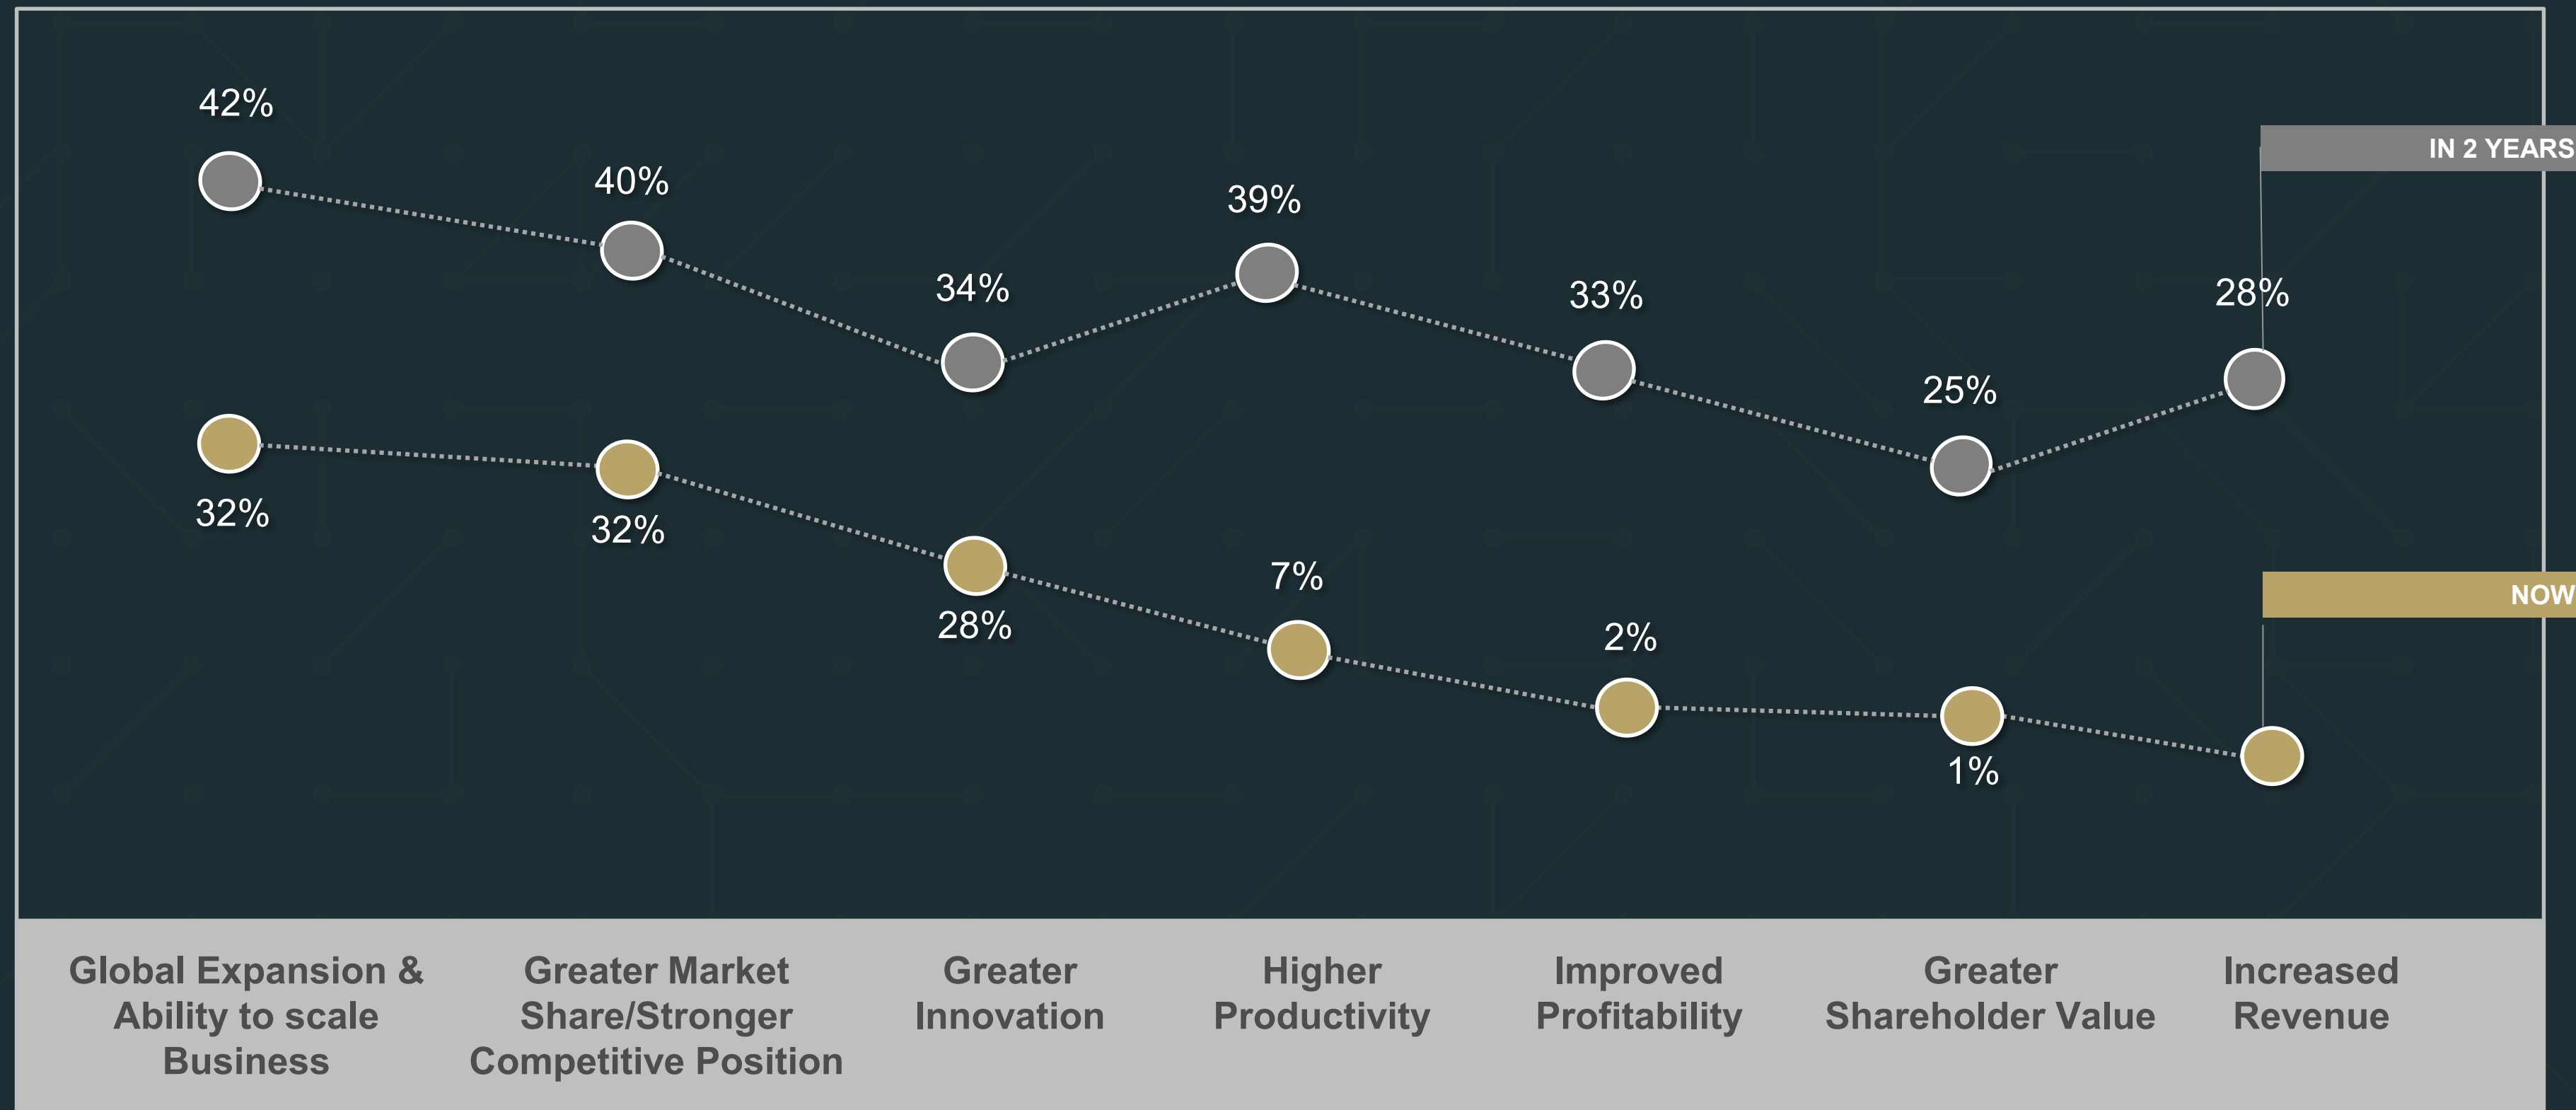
42%

40%

34%

39%

33%

28%

25%

IN 2 YEARS

32%

32%

28%

7%

2%

1%

NOW

Global Expansion & Ability to scale Business

Greater Market Share/Stronger Competitive Position

Greater Innovation

Higher Productivity

Improved Profitability

Greater Shareholder Value

Increased Revenue